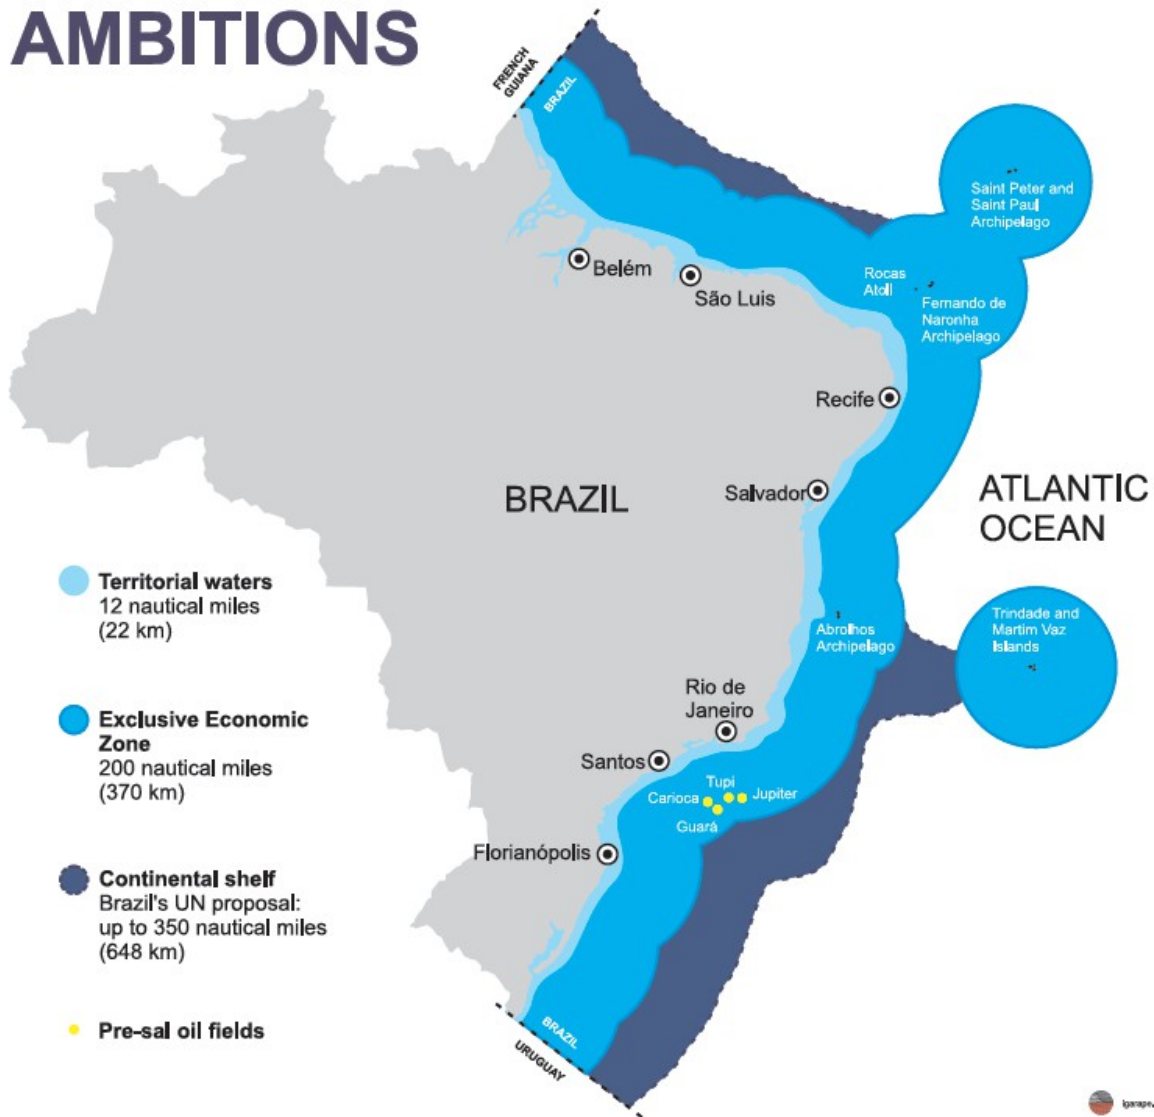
AMBITIONS

FRENCH GUIANA

BRAZIL

Saint Peter and Saint Paul Archipelago

Belém

São Luis

Rocas Atoll

Fernando de Naronha Archipelago

Recife

Salvador

BRAZIL

ATLANTIC OCEAN

Territorial waters
12 nautical miles
(22 km)

Abrolhos Archipelago

Trindade and Martim Vaz Islands

Exclusive Economic Zone
200 nautical miles
(370 km)

Rio de Janeiro

Santos

Tupi

Carioca

Jupiter

Guará

Florianópolis

Continental shelf
Brazil's UN proposal:
up to 350 nautical miles
(648 km)

Pre-sal oil fields

BRAZIL

URUGUAY

Igarapé